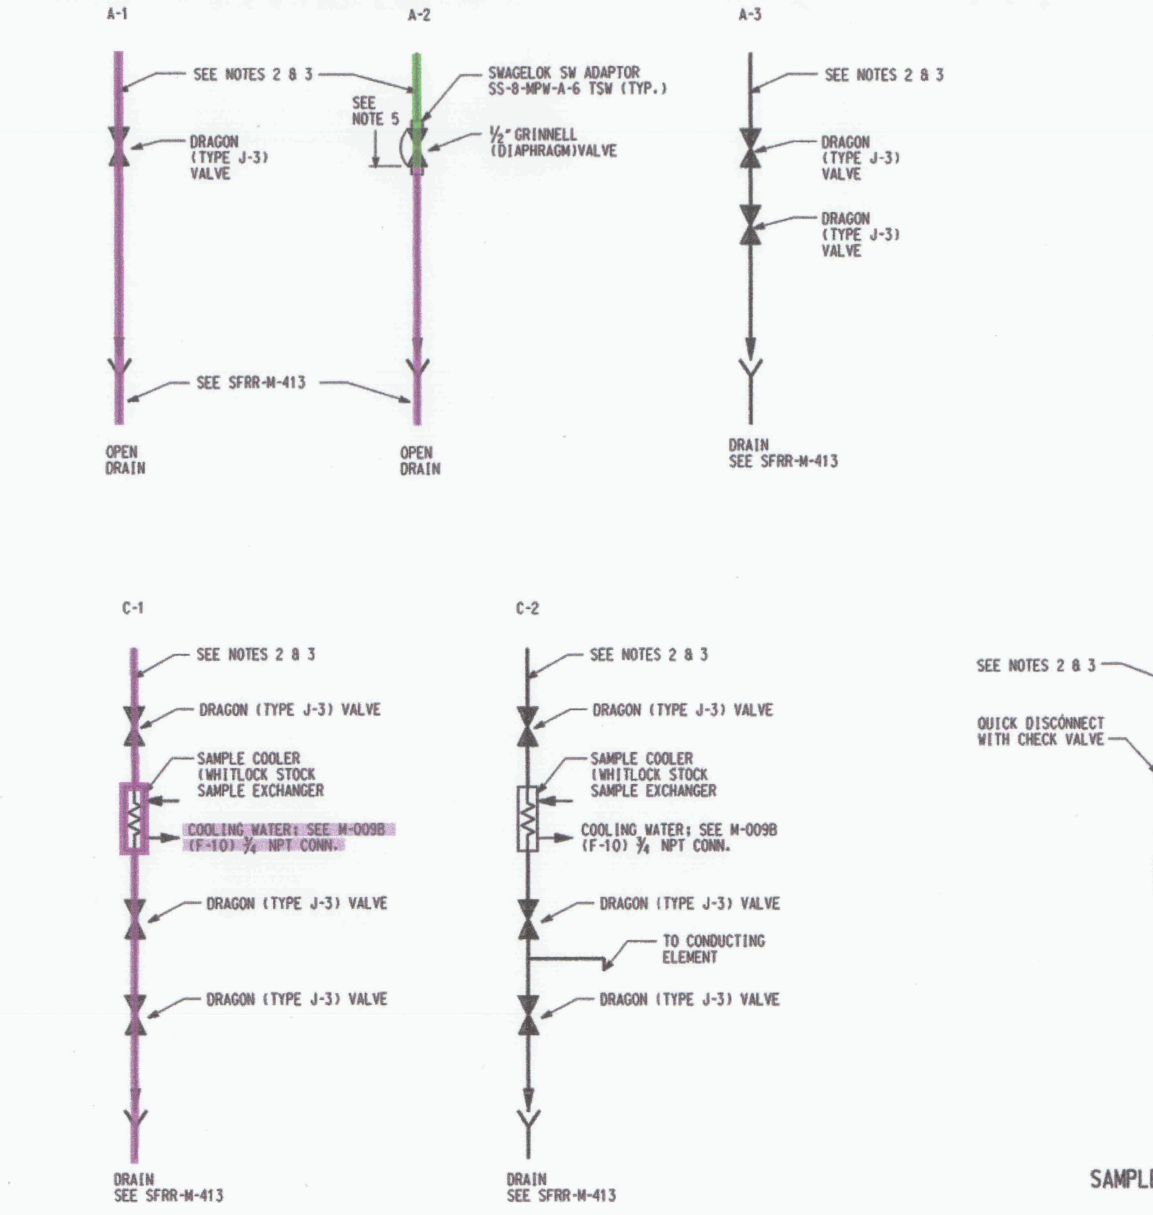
A-1

SEE NOTES 2 & 3

DRAGON (TYPE J-3) VALVE

SEE SFRR-M-413

OPEN DRAIN

A-2

SWAGELOK SW ADAPTOR SS-8-MPW-A-6 TSW (TYP.)

SEE NOTE 5

$\frac{1}{2}$" GRINNELL (DIAPHRAGM)VALVE

OPEN DRAIN

A-3

SEE NOTES 2 & 3

DRAGON (TYPE J-3) VALVE

DRAGON (TYPE J-3) VALVE

DRAIN SEE SFRR-M-413

C-1

SEE NOTES 2 & 3

DRAGON (TYPE J-3) VALVE

SAMPLE COOLER (WHITLOCK STOCK SAMPLE EXCHANGER

COOLING WATER; SEE M-009B (F-10) $\frac{3}{4}$ NPT CONN.

DRAGON (TYPE J-3) VALVE

DRAGON (TYPE J-3) VALVE

DRAIN SEE SFRR-M-413

C-2

SEE NOTES 2 & 3

DRAGON (TYPE J-3) VALVE

SAMPLE COOLER (WHITLOCK STOCK SAMPLE EXCHANGER

COOLING WATER; SEE M-009B (F-10) $\frac{3}{4}$ NPT CONN.

DRAGON (TYPE J-3) VALVE

TO CONDUCTING ELEMENT

DRAGON (TYPE J-3) VALVE

DRAIN SEE SFRR-M-413

SEE NOTES 2 & 3

QUICK DISCONNECT WITH CHECK VALVE

SAMPL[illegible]